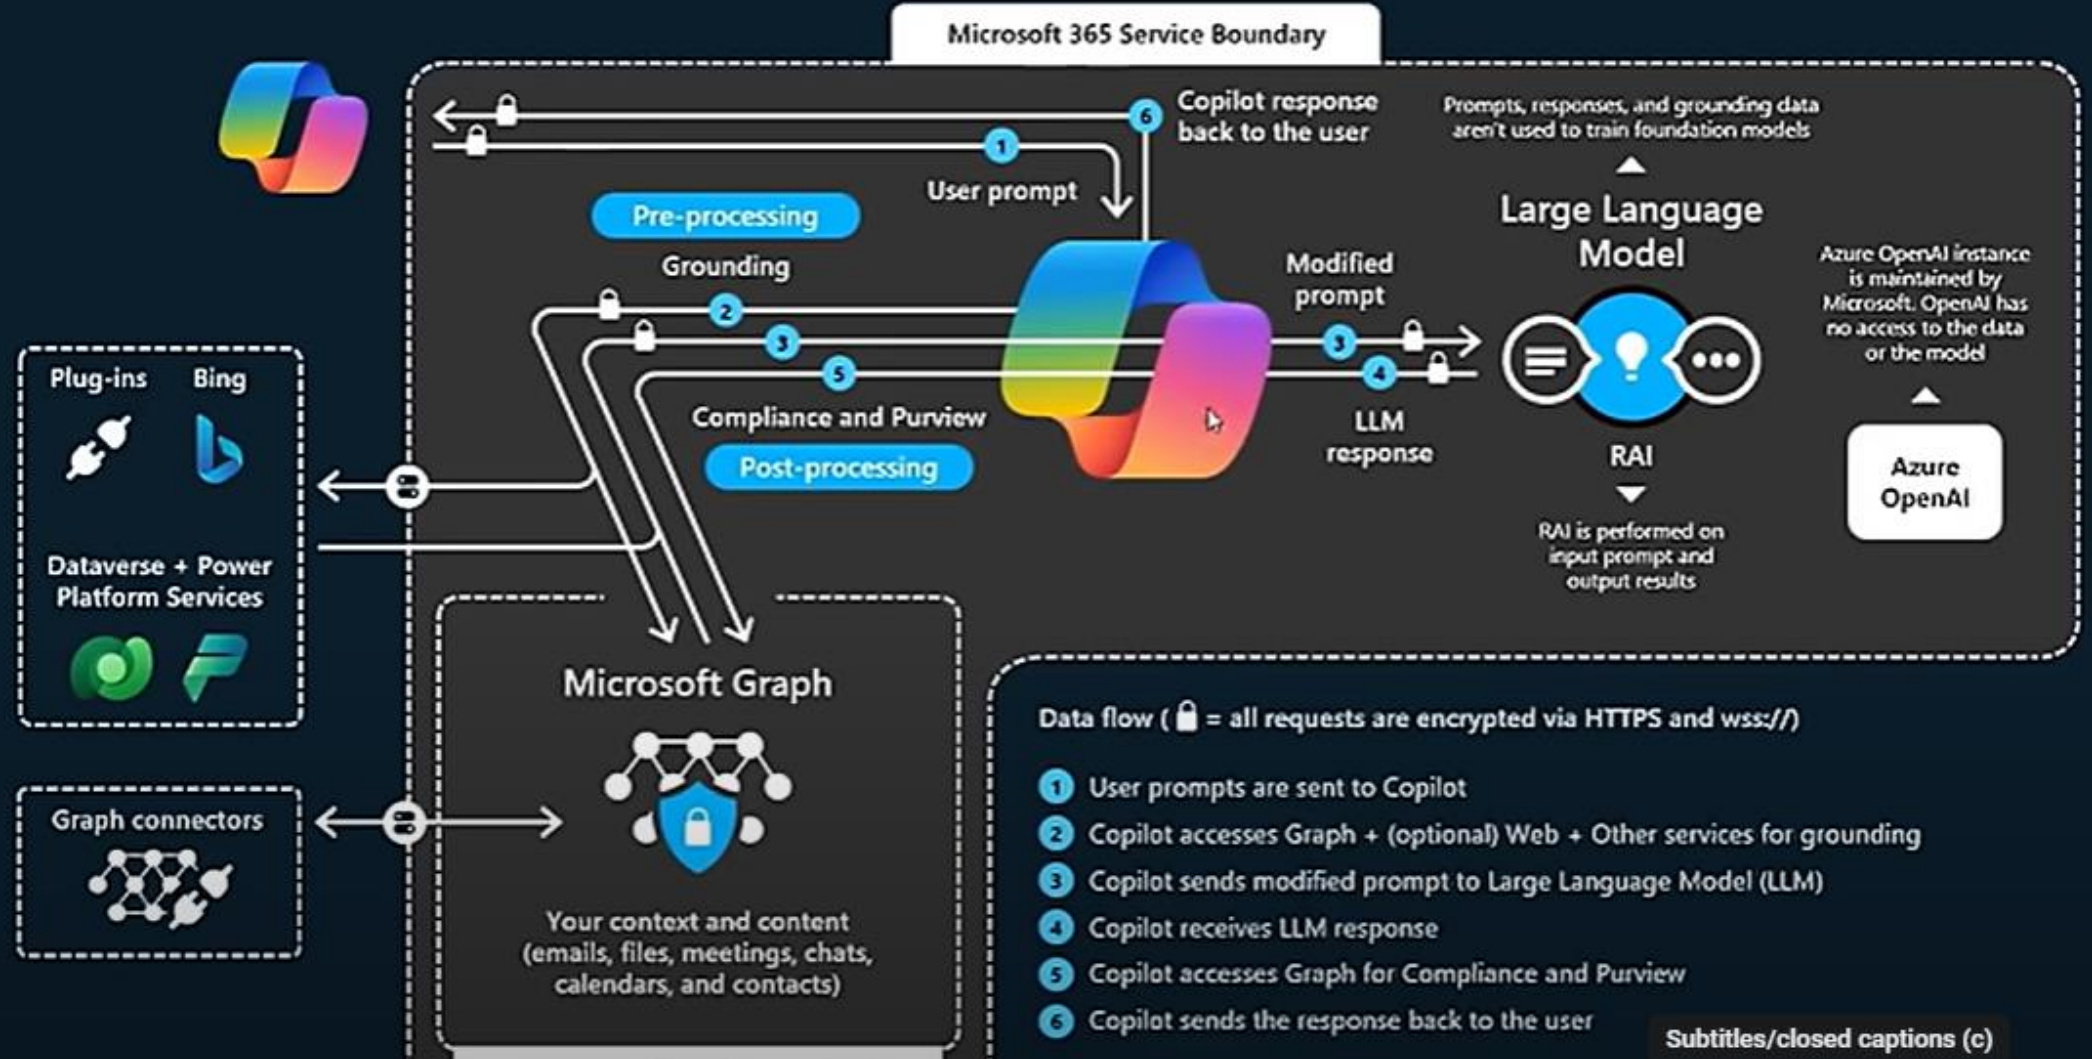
Microsoft 365 Service Boundary

6 Copilot response back to the user

1 User prompt

Pre-processing

Grounding

2

3

5

Compliance and Purview

Post-processing

Modified prompt

3

4

LLM response

Prompts, responses, and grounding data aren't used to train foundation models

Large Language Model

RAI

RAI is performed on input prompt and output results

Azure OpenAI instance is maintained by Microsoft. OpenAI has no access to the data or the model

Azure OpenAI

Plug-ins

Bing

Dataverse + Power Platform Services

Graph connectors

Microsoft Graph

Your context and content (emails, files, meetings, chats, calendars, and contacts)

Data flow ( = all requests are encrypted via HTTPS and wss://)

1 User prompts are sent to Copilot

2 Copilot accesses Graph + (optional) Web + Other services for grounding

3 Copilot sends modified prompt to Large Language Model (LLM)

4 Copilot receives LLM response

5 Copilot accesses Graph for Compliance and Purview

6 Copilot sends the response back to the user

Subtitles/closed captions (c)